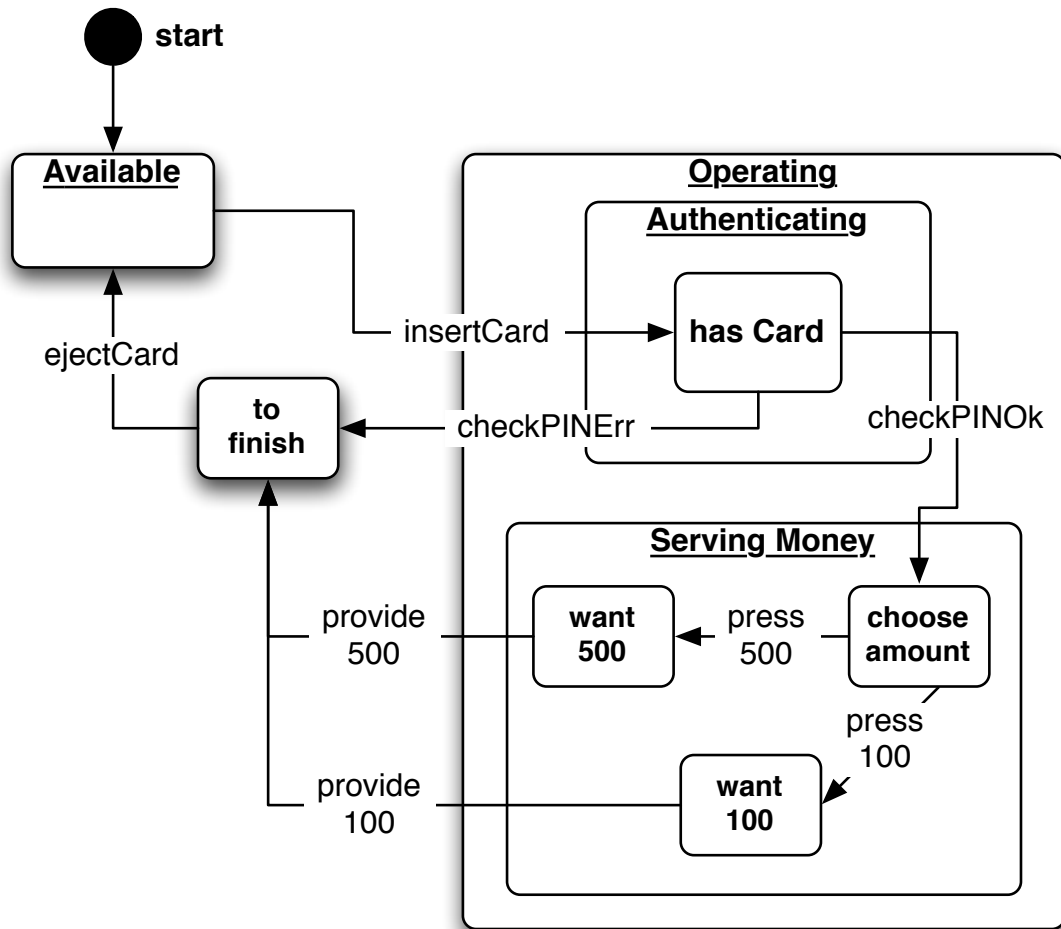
start

Available

Operating

Authenticating

insertCard

has Card

ejectCard

to finish

checkPINErr

checkPINOk

Serving Money

provide 500

want 500

press 500

choose amount

press 100

provide 100

want 100